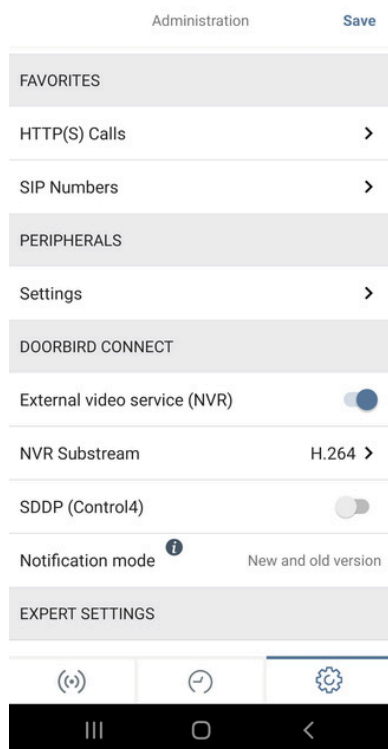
Administration Save

FAVORITES

HTTP(S) Calls

SIP Numbers

PERIPHERALS

Settings

DOORBIRD CONNECT

External video service (NVR)

NVR Substream H.264

SDDP (Control4)

Notification mode New and old version

EXPERT SETTINGS